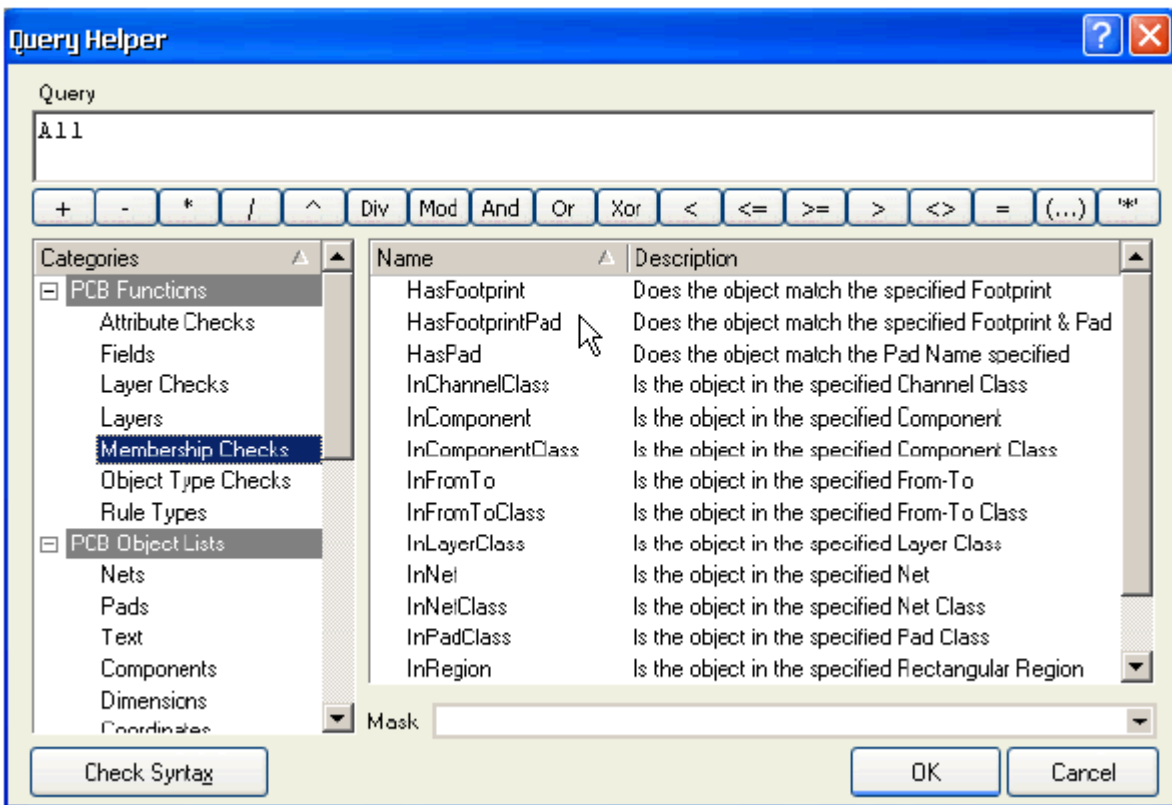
Query Helper

Query

All

+ - * / ^ Div Mod And Or Xor < <= >= > <> = (...) '*'

Categories
PCB Functions
Attribute Checks
Fields
Layer Checks
Layers
Membership Checks
Object Type Checks
Rule Types
PCB Object Lists
Nets
Pads
Text
Components
Dimensions
Coordinates

| Name | Description |
|---|---|
| HasFootprint | Does the object match the specified Footprint |
| HasFootprintPad | Does the object match the specified Footprint & Pad |
| HasPad | Does the object match the Pad Name specified |
| InChannelClass | Is the object in the specified Channel Class |
| InComponent | Is the object in the specified Component |
| InComponentClass | Is the object in the specified Component Class |
| InFromTo | Is the object in the specified From-To |
| InFromToClass | Is the object in the specified From-To Class |
| InLayerClass | Is the object in the specified Layer Class |
| InNet | Is the object in the specified Net |
| InNetClass | Is the object in the specified Net Class |
| InPadClass | Is the object in the specified Pad Class |
| InRegion | Is the object in the specified Rectangular Region |

Mask

Check Syntax

OK

Cancel